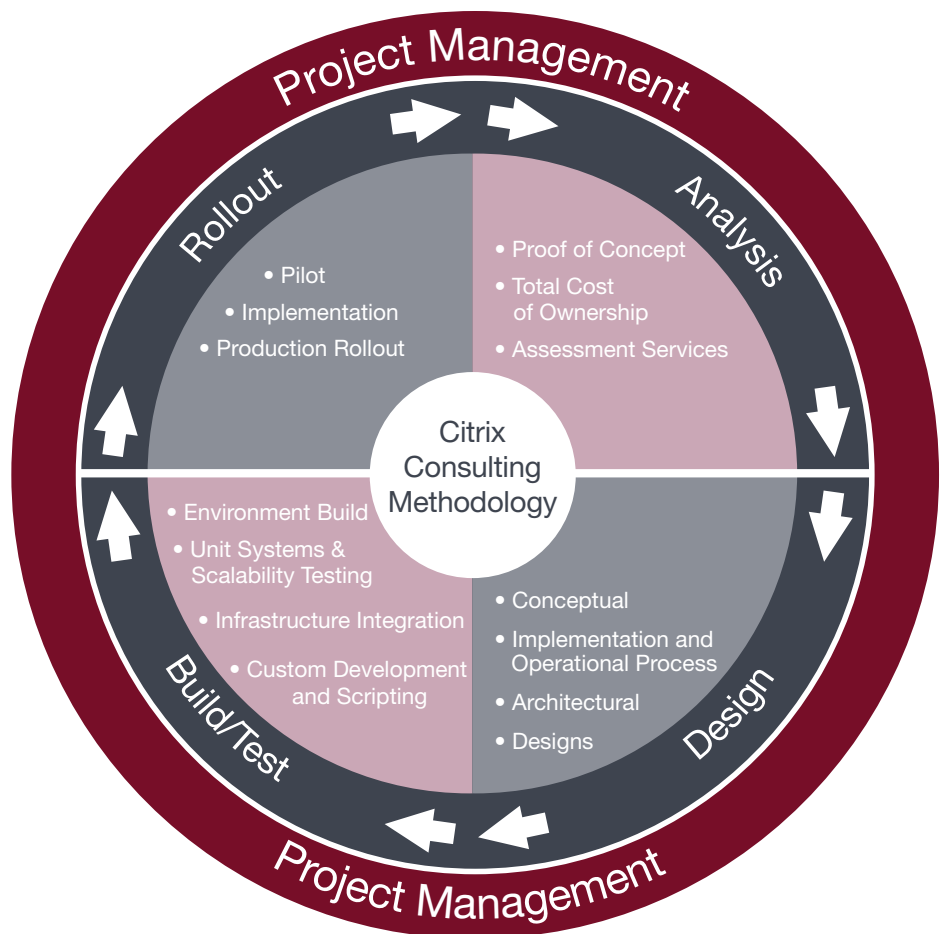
Project Management

Rollout

• Pilot
• Implementation
• Production Rollout

Analysis

• Proof of Concept
• Total Cost of Ownership
• Assessment Services

Citrix Consulting Methodology

• Environment Build
• Unit Systems & Scalability Testing
• Infrastructure Integration
• Custom Development and Scripting

Build/Test

• Conceptual
• Implementation and Operational Process
• Architectural
• Designs

Design

Project Management